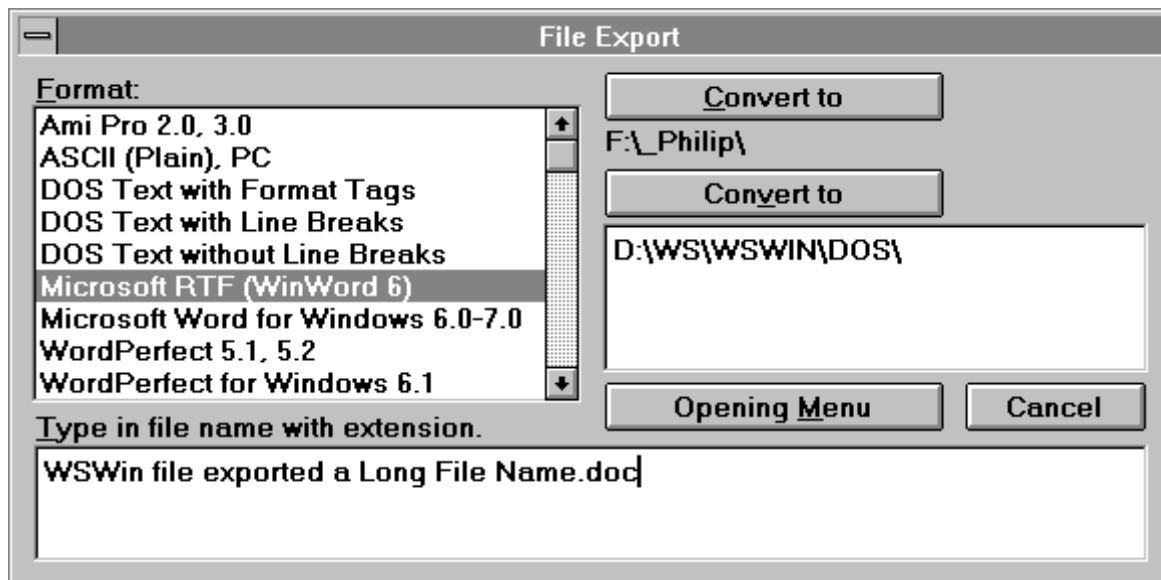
File Export

Format:
Ami Pro 2.0, 3.0
ASCII (Plain), PC
DOS Text with Format Tags
DOS Text with Line Breaks
DOS Text without Line Breaks
Microsoft RTF (WinWord 6)
Microsoft Word for Windows 6.0-7.0
WordPerfect 5.1, 5.2
WordPerfect for Windows 6.1

Convert to
F:\_Philip\
Convert to
D:\WS\WSWIN\DOS\

Opening Menu
Cancel

Type in file name with extension.
WSWin file exported a Long File Name.doc